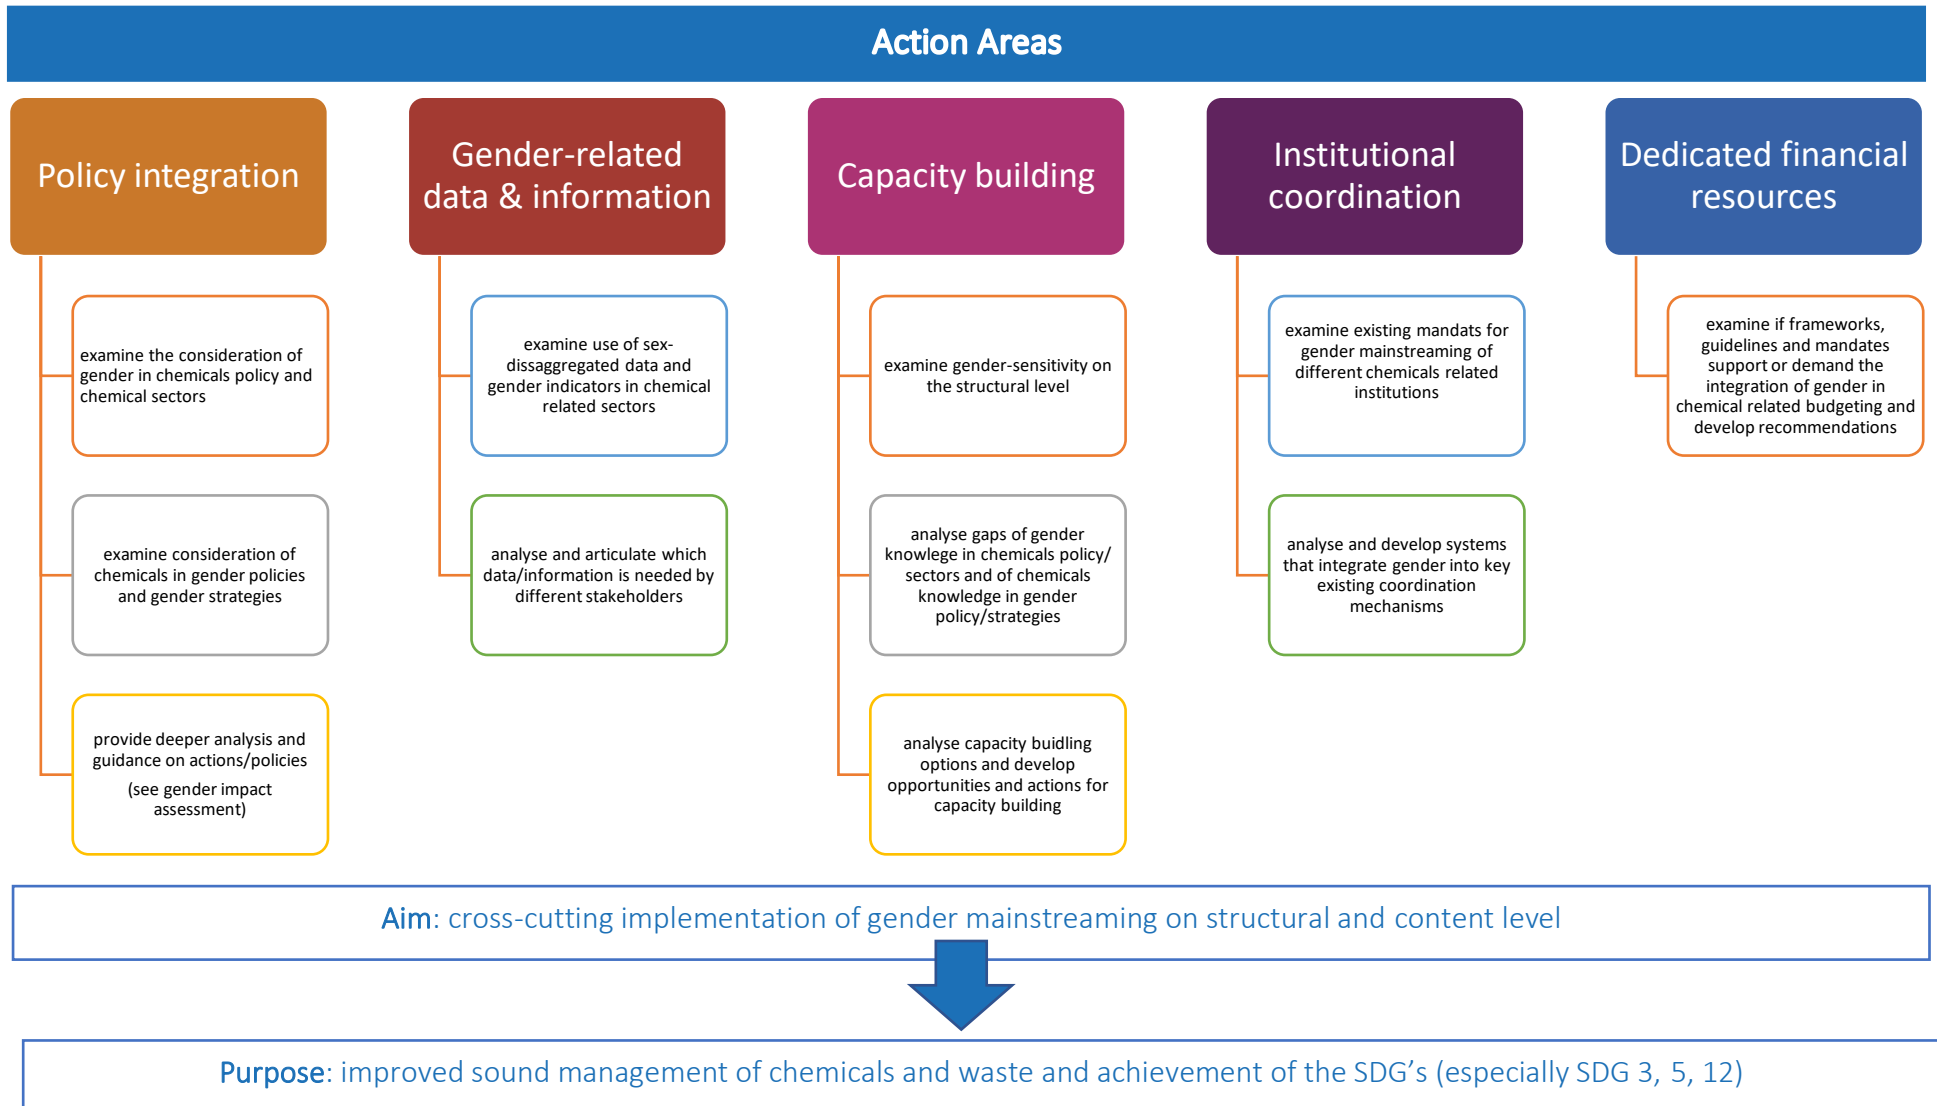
Action Areas

Policy integration

examine the consideration of gender in chemicals policy and chemical sectors

examine consideration of chemicals in gender policies and gender strategies

provide deeper analysis and guidance on actions/policies

(see gender impact assessment)

Gender-related data & information

examine use of sex-dissaggregated data and gender indicators in chemical related sectors

analyse and articulate which data/information is needed by different stakeholders

Capacity building

examine gender-sensitivity on the structural level

analyse gaps of gender knowlege in chemicals policy/ sectors and of chemicals knowledge in gender policy/strategies

analyse capacity buidling options and develop opportunities and actions for capacity building

Institutional coordination

examine existing mandats for gender mainstreaming of different chemicals related institutions

analyse and develop systems that integrate gender into key existing coordination mechanisms

Dedicated financial resources

examine if frameworks, guidelines and mandates support or demand the integration of gender in chemical related budgeting and develop recommendations

Aim: cross-cutting implementation of gender mainstreaming on structural and content level

Purpose: improved sound management of chemicals and waste and achievement of the SDG’s (especially SDG 3, 5, 12)